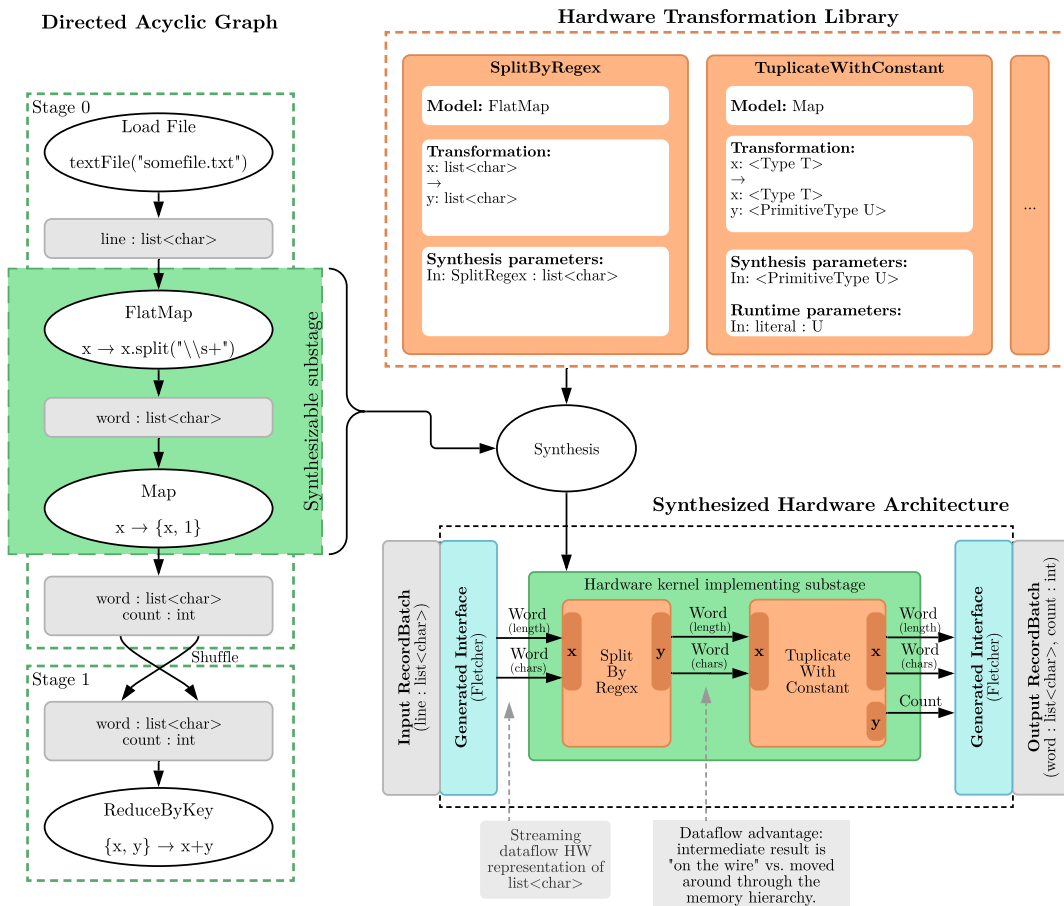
Directed Acyclic Graph

Hardware Transformation Library

Stage 0

Load File

textFile("somefile.txt")

line : list<char>

FlatMap

x → x.split("\\s+")

word : list<char>

Map

x → {x, 1}

Synthesizable substage

word : list<char>
count : int

Shuffle

Stage 1

word : list<char>
count : int

ReduceByKey

{x, y} → x+y

SplitByRegex

**Model:** FlatMap

**Transformation:**
x: list<char>
→
y: list<char>

**Synthesis parameters:**
In: SplitRegex : list<char>

TuplicateWithConstant

**Model:** Map

**Transformation:**
x: <Type T>
→
x: <Type T>
y: <PrimitiveType U>

**Synthesis parameters:**
In: <PrimitiveType U>

**Runtime parameters:**
In: literal : U

...

Synthesis

Synthesized Hardware Architecture

Input RecordBatch
(line : list<char>)

Generated Interface
(Fletcher)

Hardware kernel implementing substage

Word
(length)

Word
(chars)

x

Split
By
Regex

y

Word
(length)

Word
(chars)

x

Tuplicate
With
Constant

x

y

Word
(length)

Word
(chars)

Count

Generated Interface
(Fletcher)

Output RecordBatch
(word : list<char>, count : int)

Streaming
dataflow HW
representation of
list<char>

Dataflow advantage:
intermediate result is
"on the wire" vs. moved
around through the
memory hierarchy.